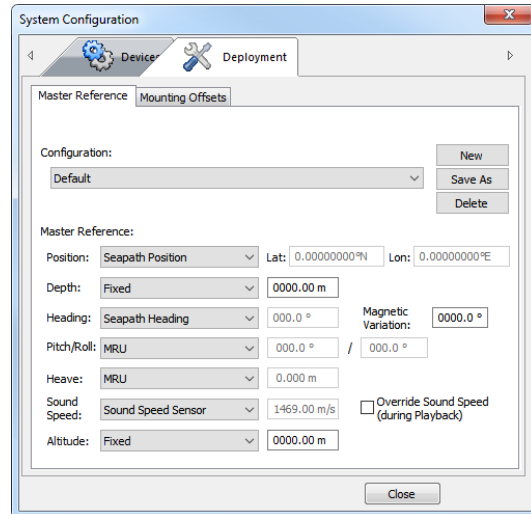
System Configuration

Devices

Deployment

Master Reference

Mounting Offsets

Configuration:

Default

New

Save As

Delete

Master Reference:

Position: Seapath Position

Lat: 0.00000000°N

Lon: 0.00000000°E

Depth: Fixed

0000.00 m

Heading: Seapath Heading

000.0 °

Magnetic Variation:

0000.0 °

Pitch/Roll: MRU

000.0 °

/

000.0 °

Heave: MRU

0.000 m

Sound Speed: Sound Speed Sensor

1469.00 m/s

Override Sound Speed (during Playback)

Altitude: Fixed

0000.00 m

Close